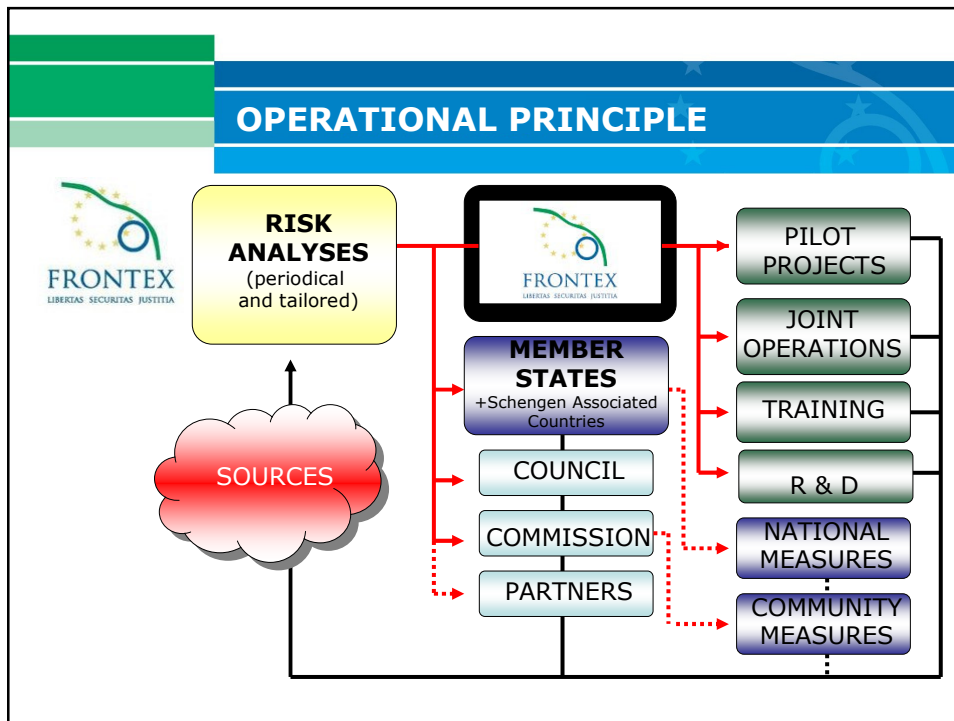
OPERATIONAL PRINCIPLE

FRONTEX
LIBERTAS SECURITAS JUSTITIA

RISK ANALYSES
(periodical and tailored)

FRONTEX
LIBERTAS SECURITAS JUSTITIA

PILOT PROJECTS

JOINT OPERATIONS

TRAINING

R & D

MEMBER STATES
+Schengen Associated Countries

COUNCIL

COMMISSION

PARTNERS

SOURCES

NATIONAL MEASURES

COMMUNITY MEASURES